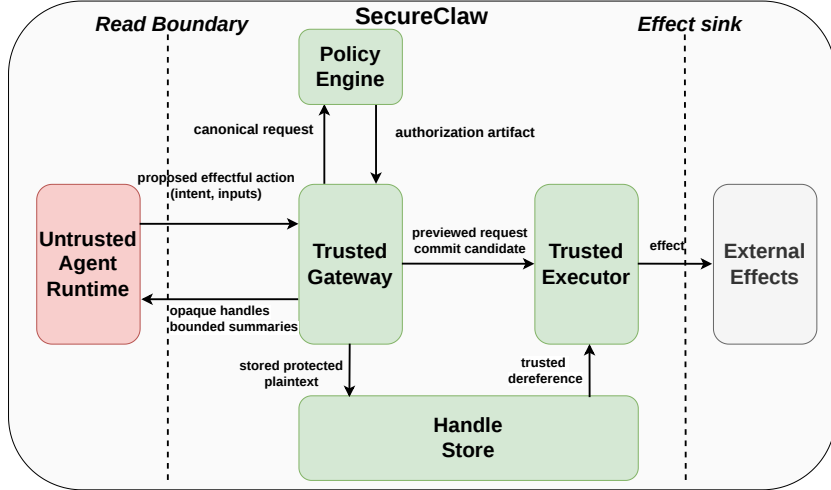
Read Boundary

SecureClaw

Effect sink

Policy Engine

canonical request

authorization artifact

proposed effectful action (intent, inputs)

Untrusted Agent Runtime

Trusted Gateway

previewed request commit candidate

Trusted Executor

effect

External Effects

opaque handles bounded summaries

stored protected plaintext

trusted dereference

Handle Store